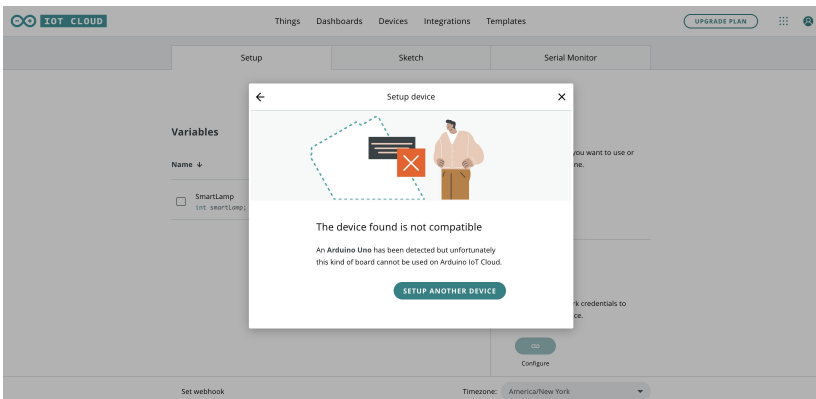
IOT CLOUD

Things Dashboards Devices Integrations Templates

UPGRADE PLAN

Setup

Sketch

Serial Monitor

Variables

Name ↓

SmartLamp
int smartLamp;

you want to use or
ne.

rk credentials to
ce.

Configure

Setup device

The device found is not compatible

An **Arduino Uno** has been detected but unfortunately this kind of board cannot be used on Arduino IoT Cloud.

SETUP ANOTHER DEVICE

Set webhook

Timezone: America/New York